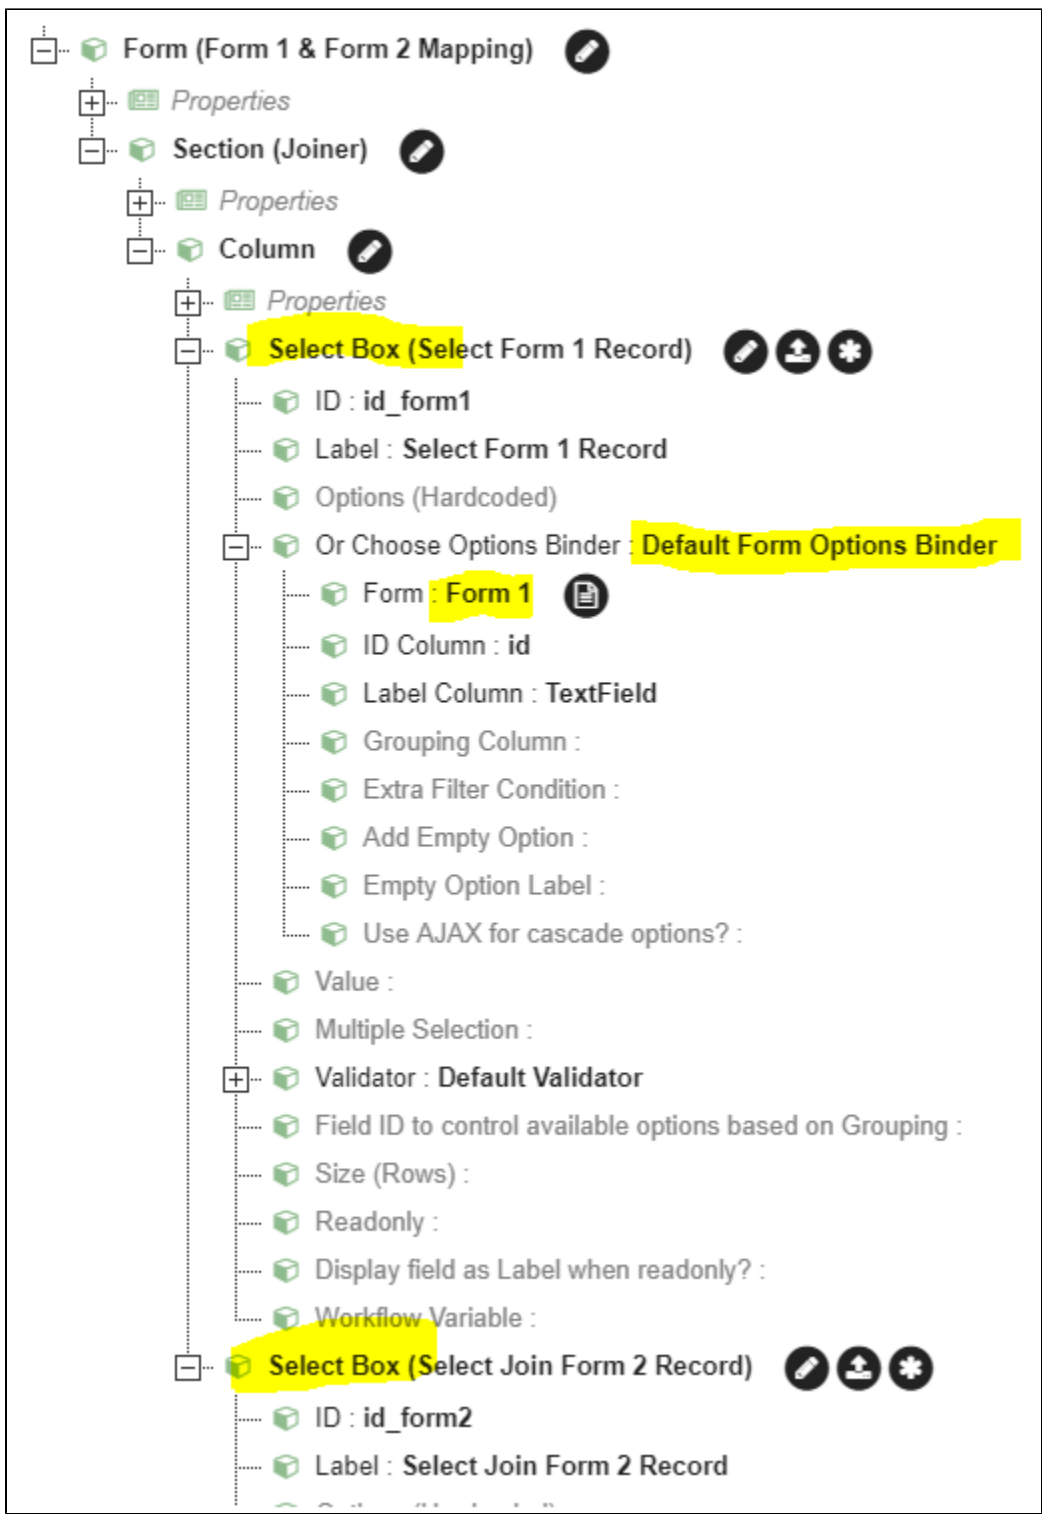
Form (Form 1 & Form 2 Mapping)
Properties
Section (Joiner)
Properties
Column
Properties
Select Box (Select Form 1 Record)
ID : id_form1
Label : Select Form 1 Record
Options (Hardcoded)
Or Choose Options Binder : Default Form Options Binder
Form : Form 1
ID Column : id
Label Column : TextField
Grouping Column :
Extra Filter Condition :
Add Empty Option :
Empty Option Label :
Use AJAX for cascade options? :
Value :
Multiple Selection :
Validator : Default Validator
Field ID to control available options based on Grouping :
Size (Rows) :
Readonly :
Display field as Label when readonly? :
Workflow Variable :
Select Box (Select Join Form 2 Record)
ID : id_form2
Label : Select Join Form 2 Record
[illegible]